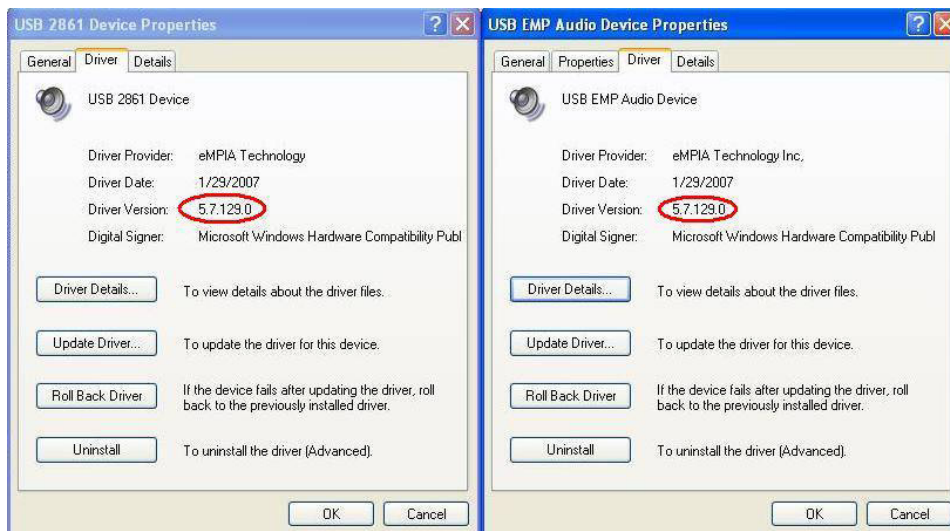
USB 2861 Device Properties

?

General Driver Details

USB 2861 Device

Driver Provider: eMPIA Technology

Driver Date: 1/29/2007

Driver Version: 5.7.129.0

Digital Signer: Microsoft Windows Hardware Compatibility Publ

Driver Details... To view details about the driver files.

Update Driver... To update the driver for this device.

Roll Back Driver If the device fails after updating the driver, roll back to the previously installed driver.

Uninstall To uninstall the driver (Advanced).

OK Cancel

USB EMP Audio Device Properties

?

General Properties Driver Details

USB EMP Audio Device

Driver Provider: eMPIA Technology Inc,

Driver Date: 1/29/2007

Driver Version: 5.7.129.0

Digital Signer: Microsoft Windows Hardware Compatibility Publ

Driver Details... To view details about the driver files.

Update Driver... To update the driver for this device.

Roll Back Driver If the device fails after updating the driver, roll back to the previously installed driver.

Uninstall To uninstall the driver (Advanced).

OK Cancel